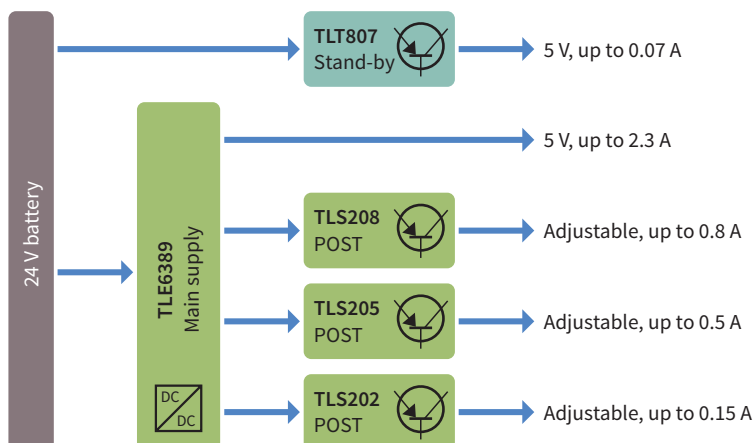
24 V battery

TLT807
Stand-by

5 V, up to 0.07 A

TLE6389
Main supply

DC
DC

5 V, up to 2.3 A

TLS208
POST

Adjustable, up to 0.8 A

TLS205
POST

Adjustable, up to 0.5 A

TLS202
POST

Adjustable, up to 0.15 A